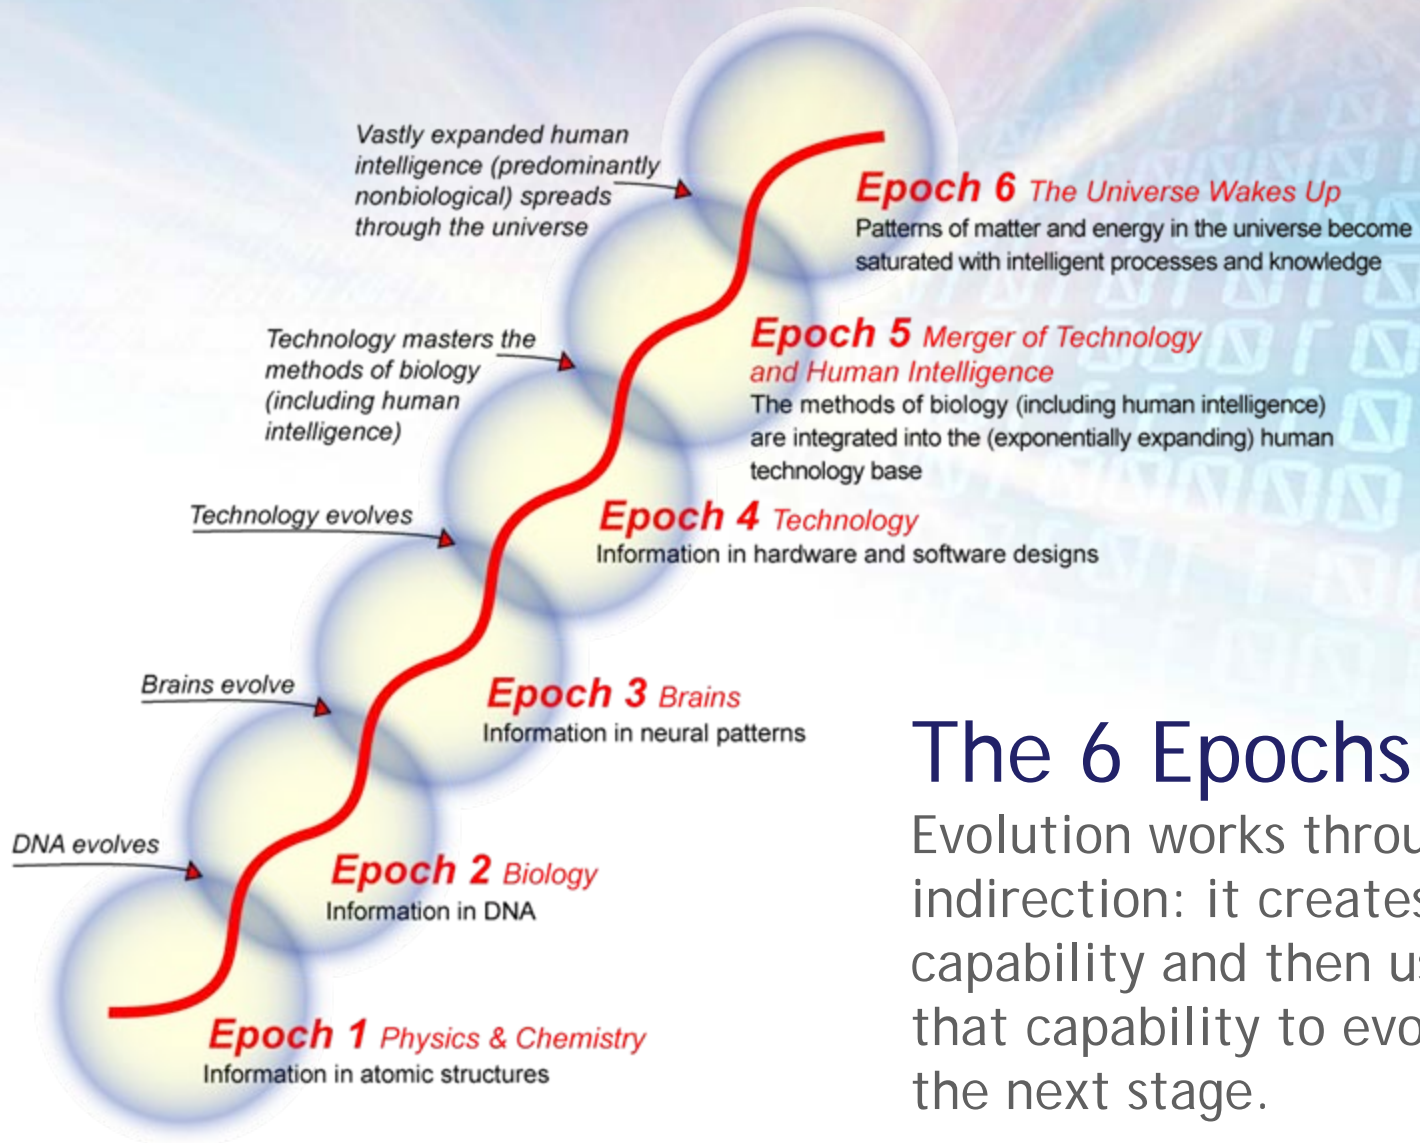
Vastly expanded human intelligence (predominantly nonbiological) spreads through the universe

Epoch 6 The Universe Wakes Up
Patterns of matter and energy in the universe become saturated with intelligent processes and knowledge

Technology masters the methods of biology (including human intelligence)

Epoch 5 Merger of Technology and Human Intelligence
The methods of biology (including human intelligence) are integrated into the (exponentially expanding) human technology base

Technology evolves

Epoch 4 Technology
Information in hardware and software designs

Brains evolve

Epoch 3 Brains
Information in neural patterns

DNA evolves

Epoch 2 Biology
Information in DNA

Epoch 1 Physics & Chemistry
Information in atomic structures

The 6 Epochs
Evolution works throu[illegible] indirection: it create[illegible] capability and then u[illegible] that capability to evo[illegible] the next stage.